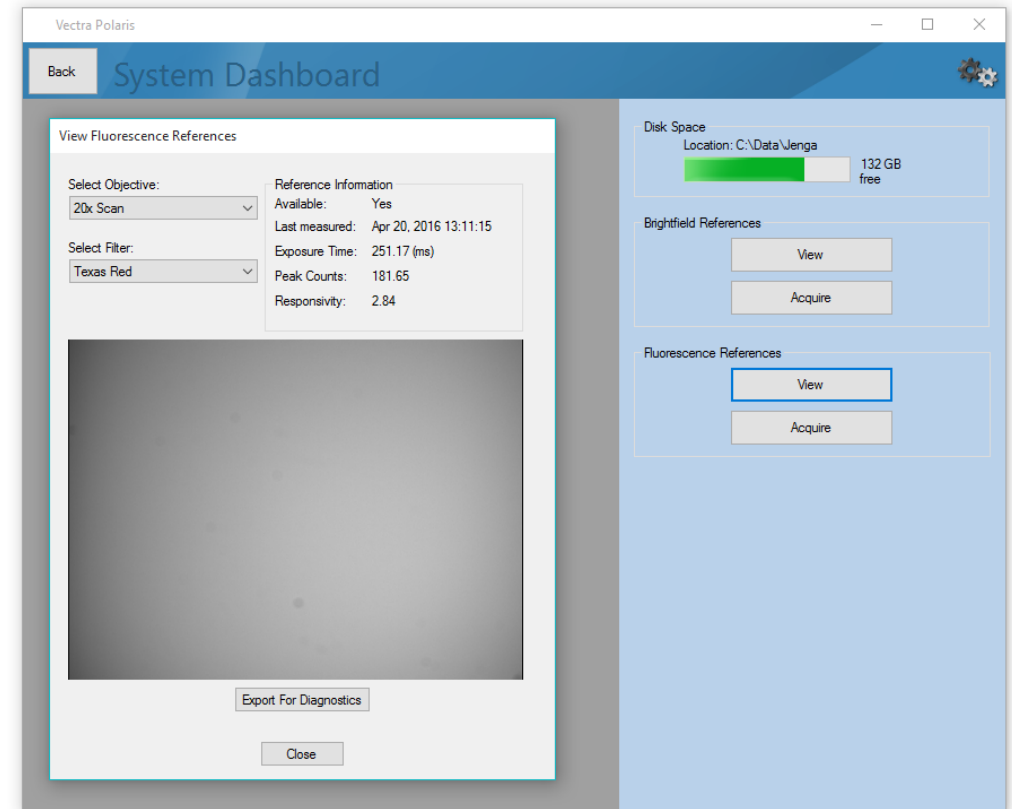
Vectra Polaris

Back

System Dashboard

View Fluorescence References

Select Objective:
20x Scan

Select Filter:
Texas Red

Reference Information
Available: Yes
Last measured: Apr 20, 2016 13:11:15
Exposure Time: 251.17 (ms)
Peak Counts: 181.65
Responsivity: 2.84

Export For Diagnostics

Close

Disk Space
Location: C:\Data\Jenga
132 GB free

Brightfield References
View
Acquire

Fluorescence References
View
Acquire